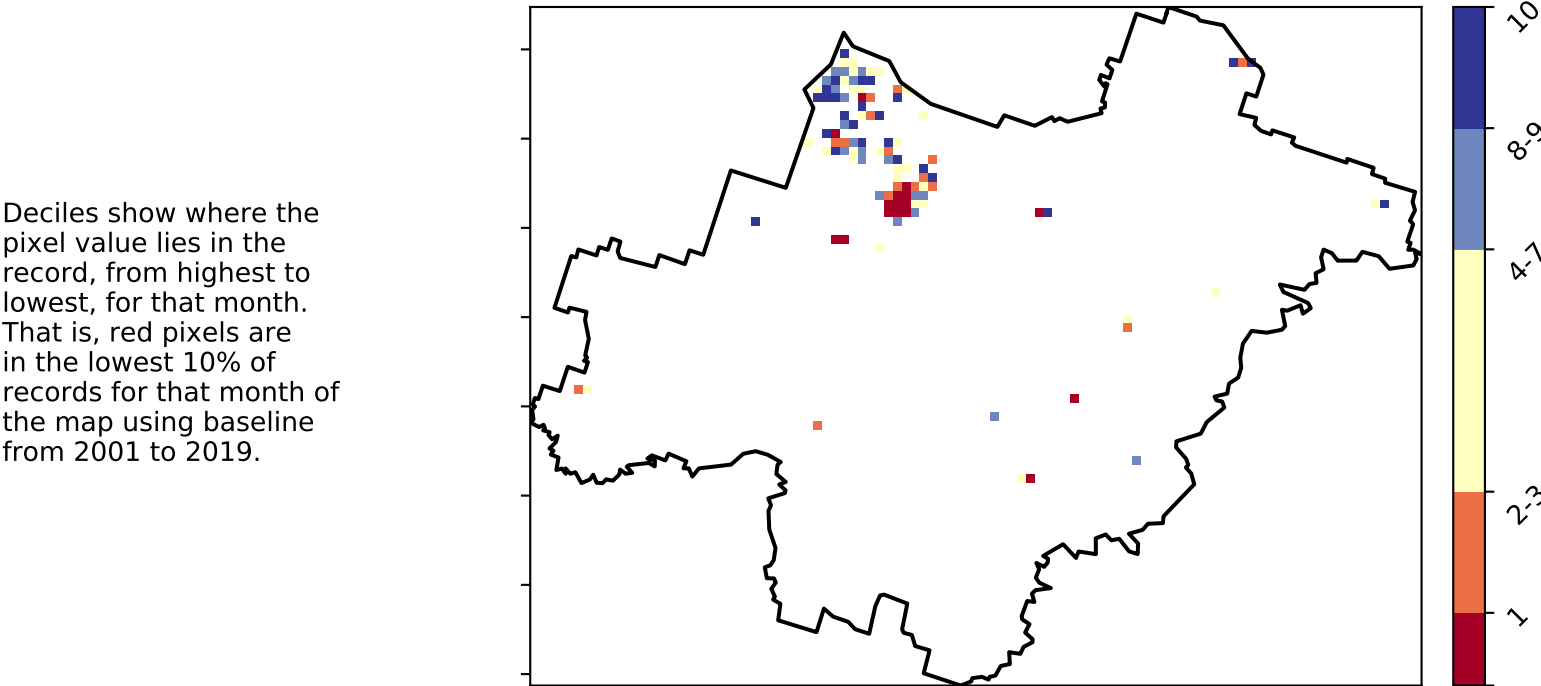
Deciles show where the pixel value lies in the record, from highest to lowest, for that month. That is, red pixels are in the lowest 10% of records for that month of the map using baseline from 2001 to 2019.

10
8-9
4-7
2-3
1